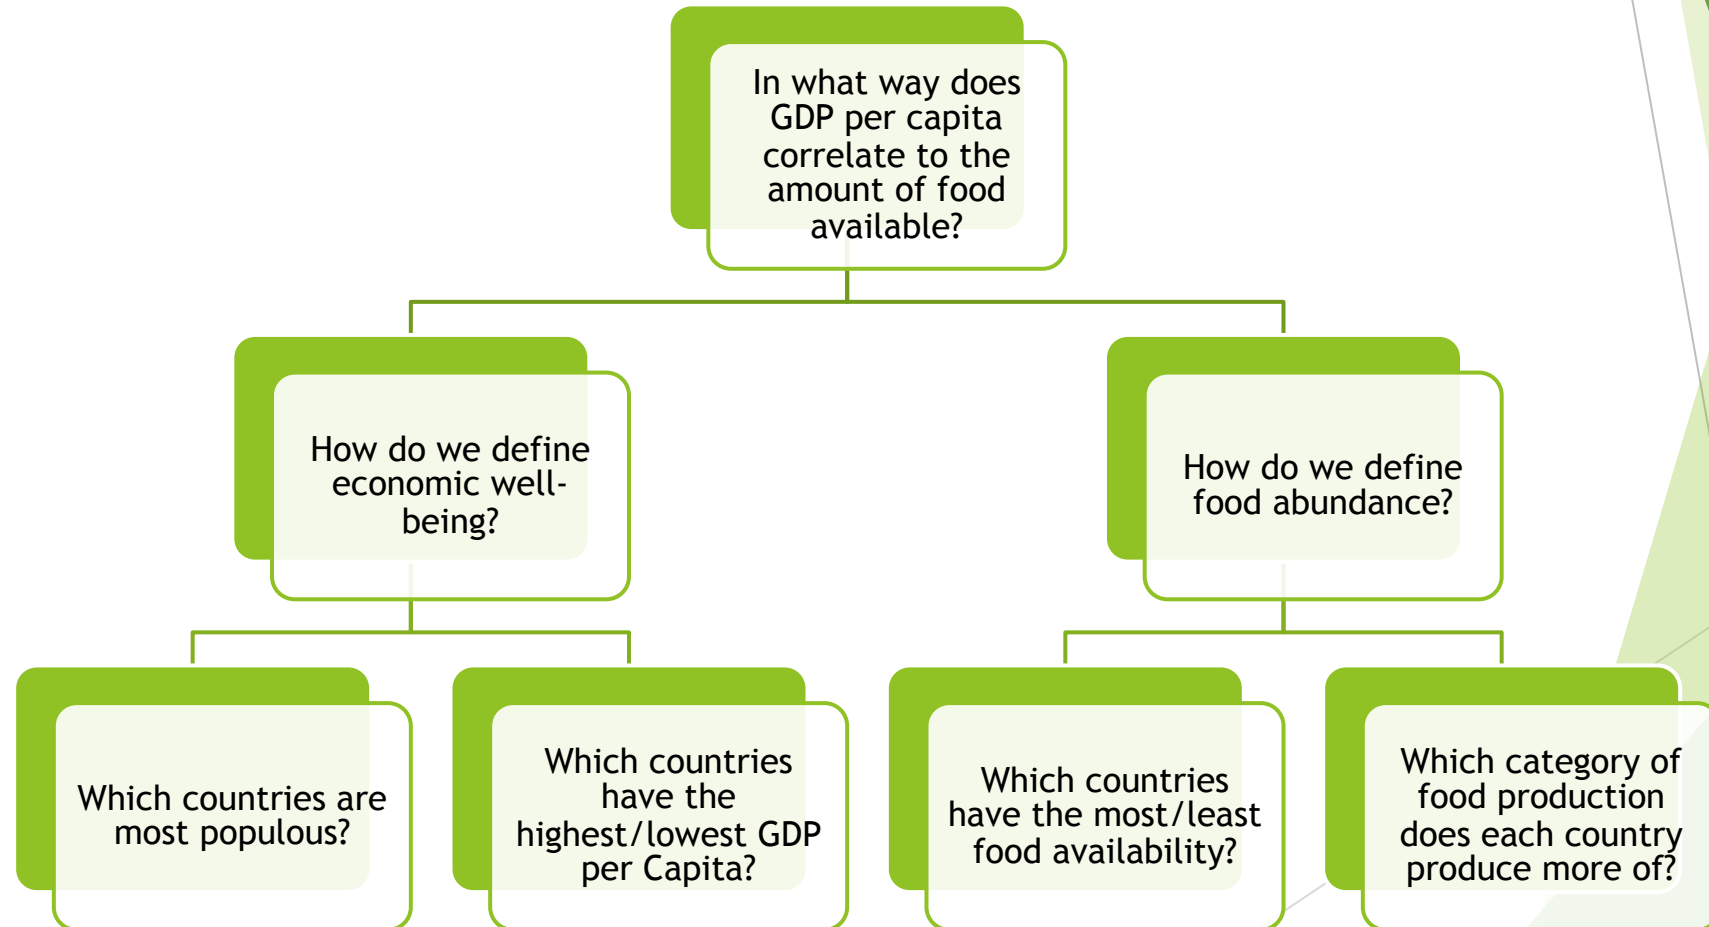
In what way does GDP per capita correlate to the amount of food available?

How do we define economic well-being?

How do we define food abundance?

Which countries are most populous?

Which countries have the highest/lowest GDP per Capita?

Which countries have the most/least food availability?

Which category of food production does each country produce more of?